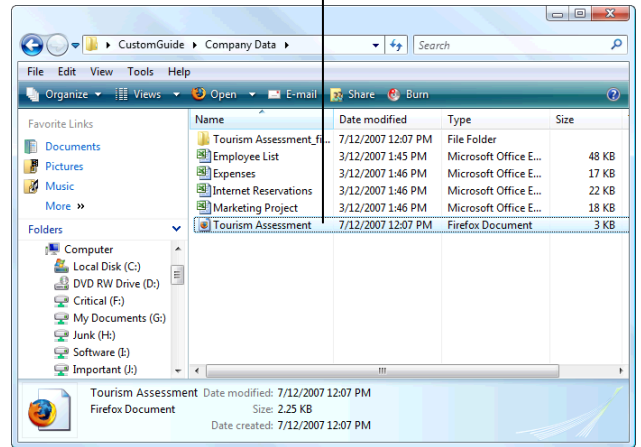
CustomGuide ▸ Company Data ▸

Search

File Edit View Tools Help

Organize ▾ Views ▾ Open ▾ E-mail Share Burn

Favorite Links

Documents

Pictures

Music

More »

Folders

Computer

Local Disk (C:)

DVD RW Drive (D:)

Critical (F:)

My Documents (G:)

Junk (H:)

Software (I:)

Important (J:)

| Name | Date modified | Type | Size |
|---|---|---|---|
| Tourism Assessment_fi... | 7/12/2007 12:07 PM | File Folder | |
| Employee List | 3/12/2007 1:45 PM | Microsoft Office E... | 48 KB |
| Expenses | 3/12/2007 1:46 PM | Microsoft Office E... | 17 KB |
| Internet Reservations | 3/12/2007 1:46 PM | Microsoft Office E... | 22 KB |
| Marketing Project | 3/12/2007 1:46 PM | Microsoft Office E... | 18 KB |
| Tourism Assessment | 7/12/2007 12:07 PM | Firefox Document | 3 KB |

Tourism Assessment Date modified: 7/12/2007 12:07 PM

Firefox Document Size: 2.25 KB

Date created: 7/12/2007 12:07 PM